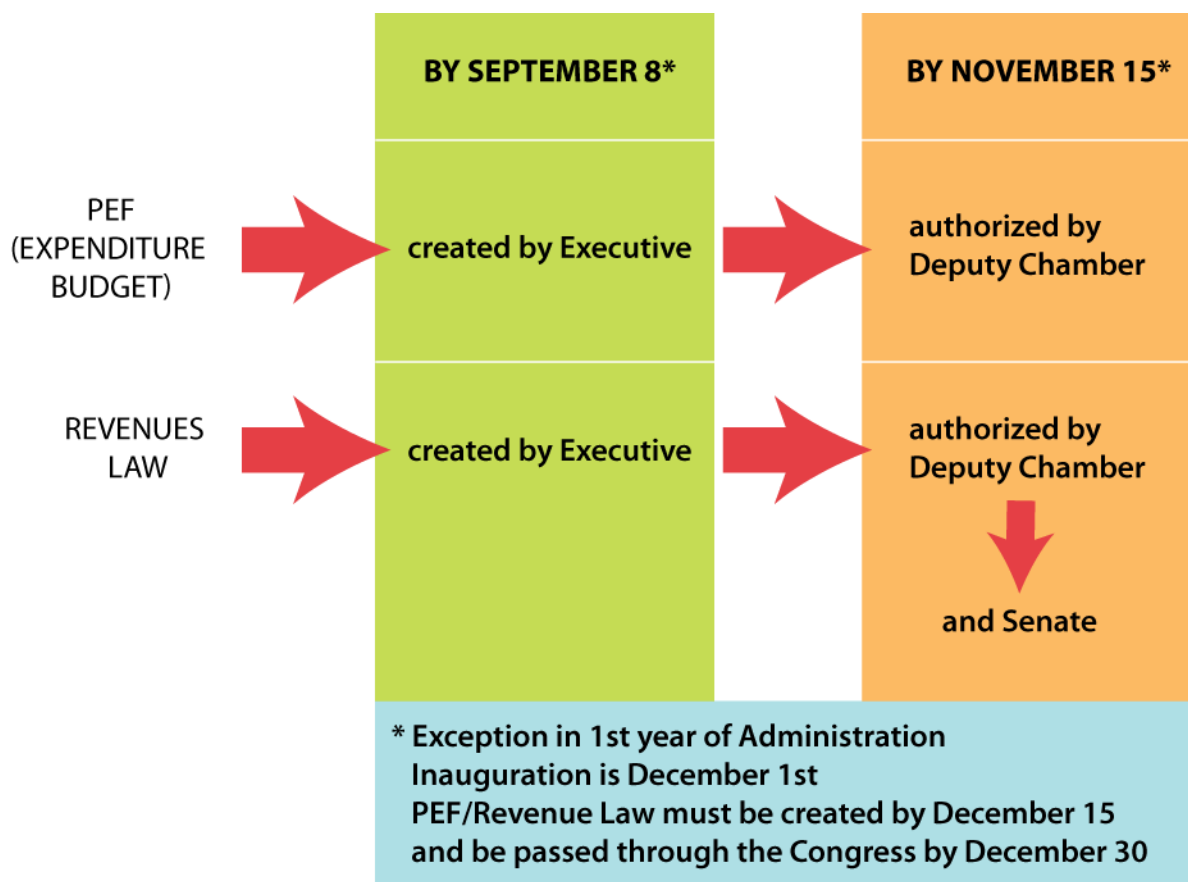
BY SEPTEMBER 8*

BY NOVEMBER 15*

PEF (EXPENDITURE BUDGET)

created by Executive

authorized by Deputy Chamber

REVENUES LAW

created by Executive

authorized by Deputy Chamber

and Senate

* Exception in 1st year of Administration
Inauguration is December 1st
PEF/Revenue Law must be created by December 15
and be passed through the Congress by December 30